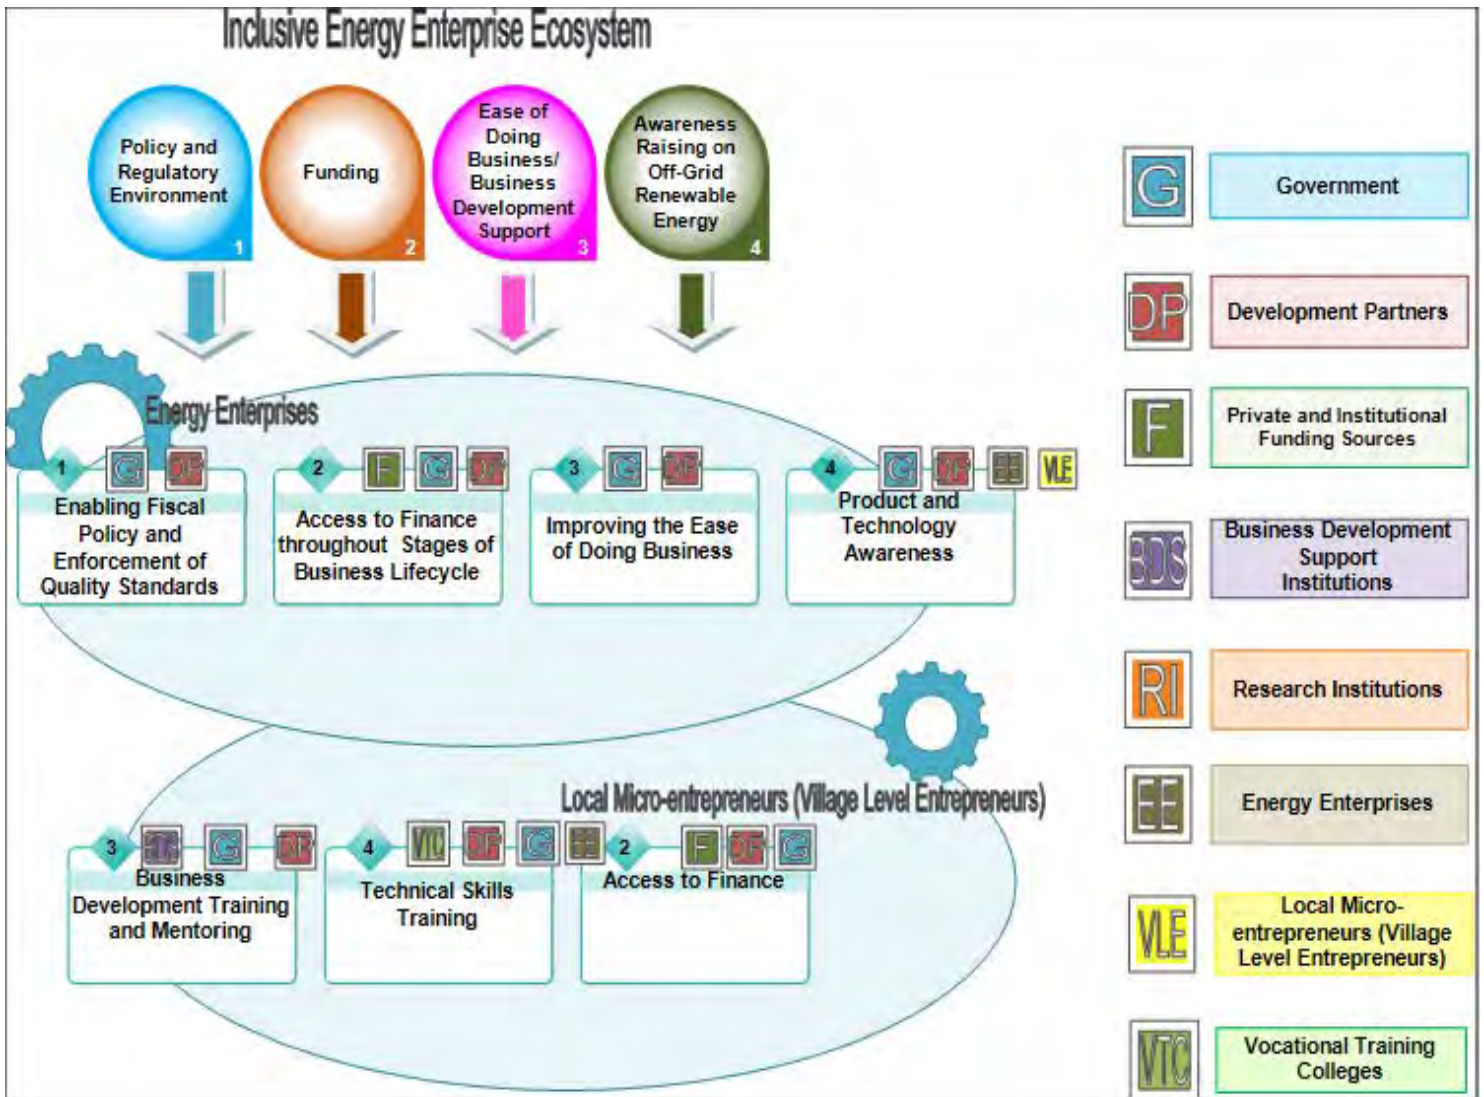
Inclusive Energy Enterprise Ecosystem

Policy and Regulatory Environment 1

Funding 2

Ease of Doing Business/ Business Development Support 3

Awareness Raising on Off-Grid Renewable Energy 4

Energy Enterprises

1 G DP
Enabling Fiscal Policy and Enforcement of Quality Standards

2 F G DP
Access to Finance throughout Stages of Business Lifecycle

3 G DP
Improving the Ease of Doing Business

4 G DP EE VLE
Product and Technology Awareness

Local Micro-entrepreneurs (Village Level Entrepreneurs)

3 BDS G DP
Business Development Training and Mentoring

4 VTC DP G EE
Technical Skills Training

2 F DP G
Access to Finance

G Government

DP Development Partners

F Private and Institutional Funding Sources

BDS Business Development Support Institutions

RI Research Institutions

EE Energy Enterprises

VLE Local Micro-entrepreneurs (Village Level Entrepreneurs)

VTC Vocational Training Colleges